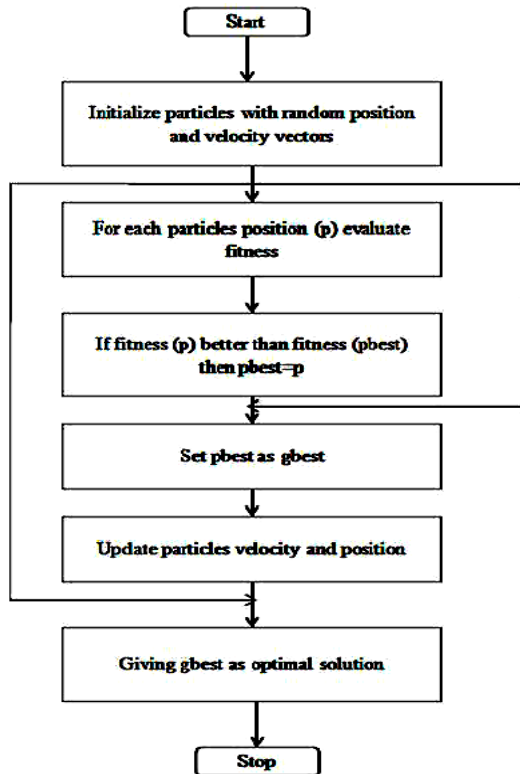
Start

Initialize particles with random position and velocity vectors

For each particles position (p) evaluate fitness

If fitness (p) better than fitness (pbest) then pbest=p

Set pbest as gbest

Update particles velocity and position

Giving gbest as optimal solution

Stop